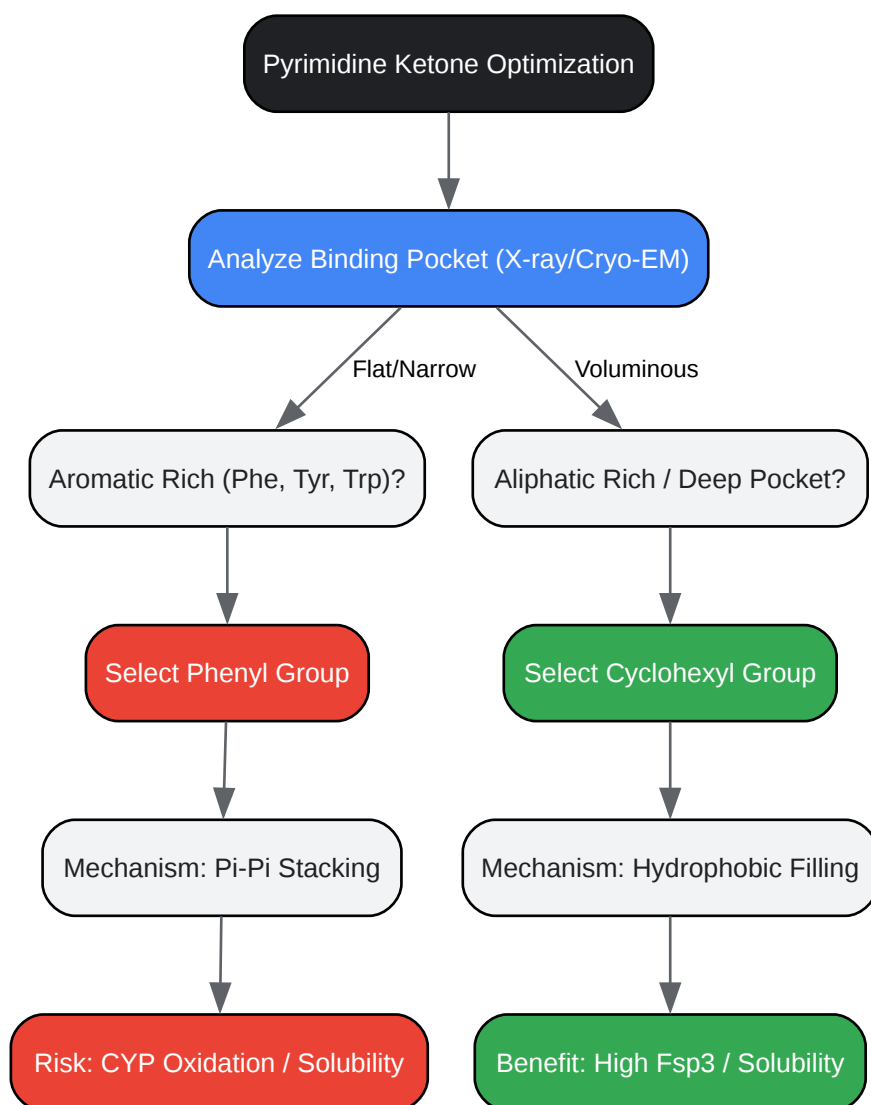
Pyrimidine Ketone Optimization

Analyze Binding Pocket (X-ray/Cryo-EM)

Flat/Narrow

Voluminous

Aromatic Rich (Phe, Tyr, Trp)?

Aliphatic Rich / Deep Pocket?

Select Phenyl Group

Select Cyclohexyl Group

Mechanism: Pi-Pi Stacking

Mechanism: Hydrophobic Filling

Risk: CYP Oxidation / Solubility

Benefit: High Fsp3 / Solubility